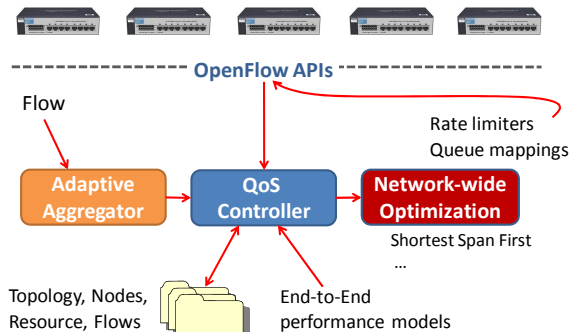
OpenFlow APIs

Flow

Rate limiters
Queue mappings

Adaptive Aggregator

QoS Controller

Network-wide Optimization

Shortest Span First
...

Topology, Nodes, Resource, Flows

End-to-End performance models